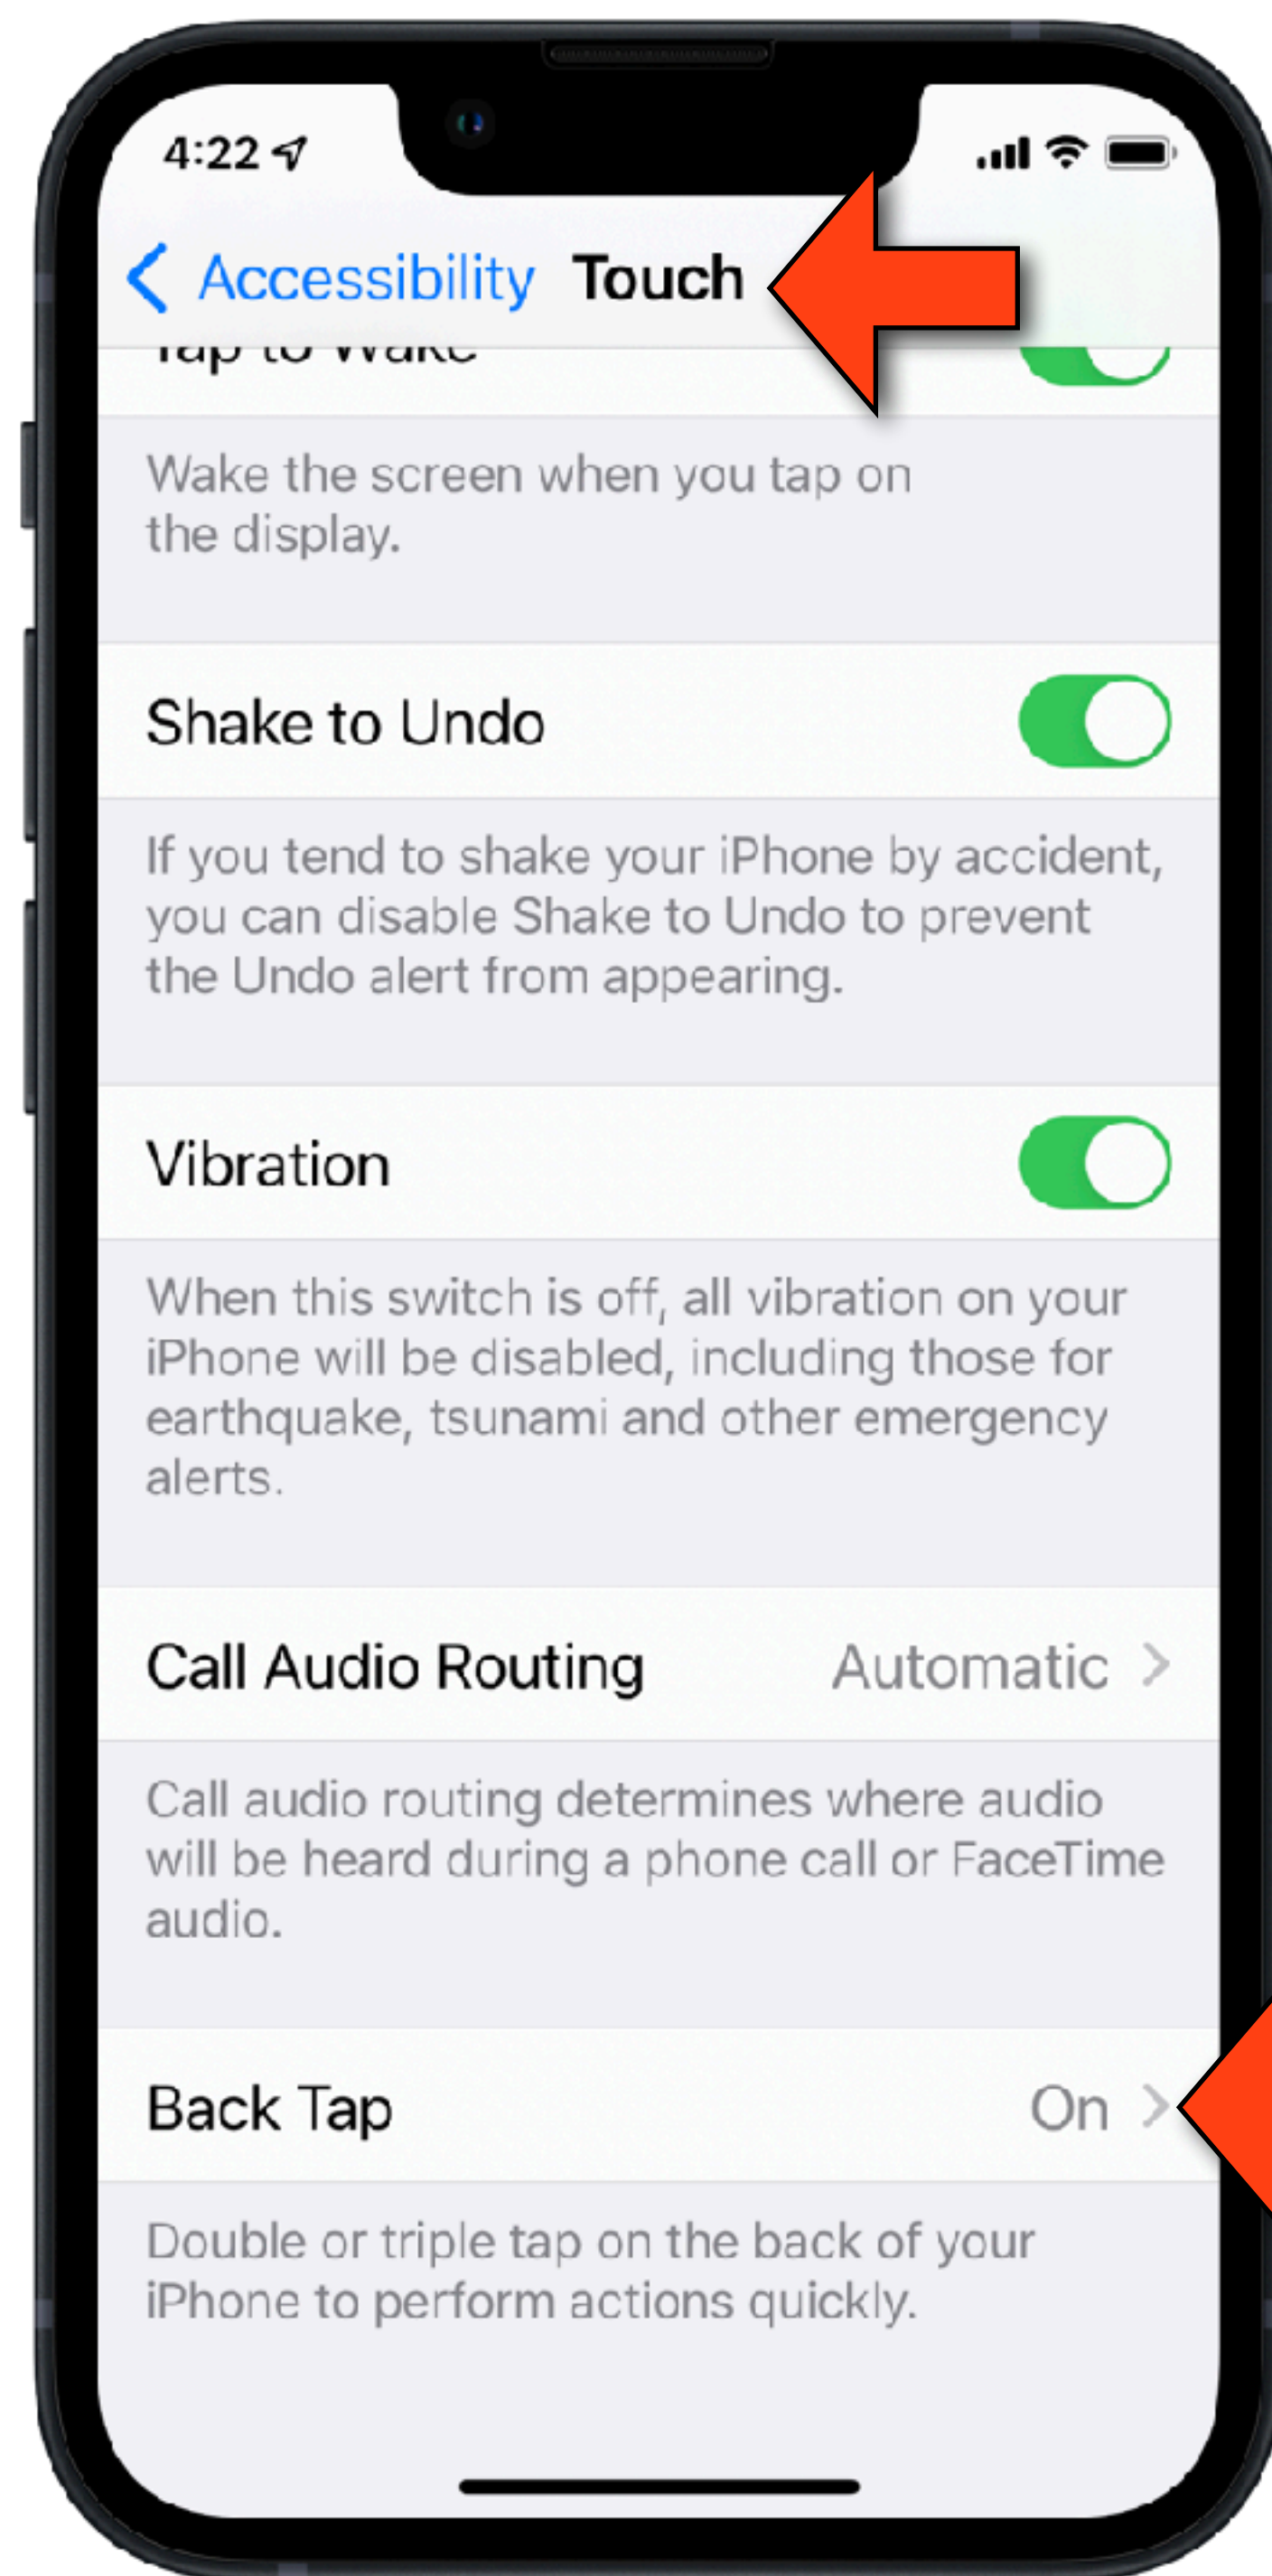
4:22

Accessibility Touch

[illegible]

Wake the screen when you tap on the display.

Shake to Undo

If you tend to shake your iPhone by accident, you can disable Shake to Undo to prevent the Undo alert from appearing.

Vibration

When this switch is off, all vibration on your iPhone will be disabled, including those for earthquake, tsunami and other emergency alerts.

Call Audio Routing Automatic

Call audio routing determines where audio will be heard during a phone call or FaceTime audio.

Back Tap On

Double or triple tap on the back of your iPhone to perform actions quickly.